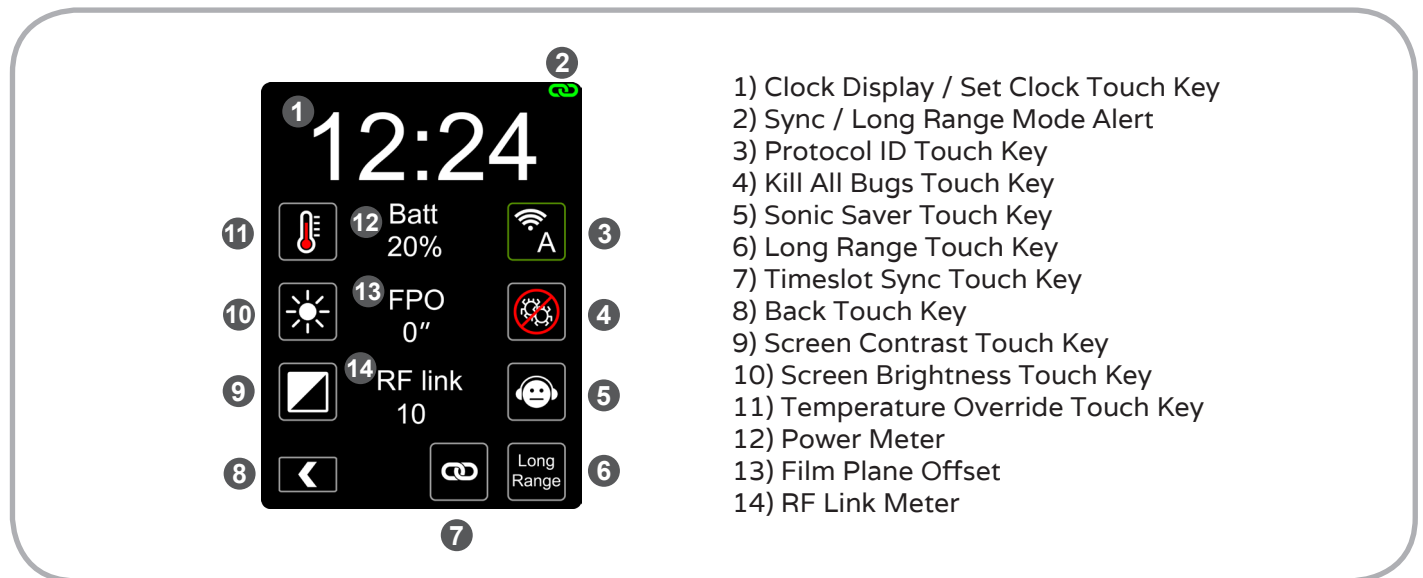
2
1
12:24
11
12 Batt
20%
A
3
10
13 FPO
0″
4
9
14 RF link
10
5
8
Long Range
6
7

1) Clock Display / Set Clock Touch Key
2) Sync / Long Range Mode Alert
3) Protocol ID Touch Key
4) Kill All Bugs Touch Key
5) Sonic Saver Touch Key
6) Long Range Touch Key
7) Timeslot Sync Touch Key
8) Back Touch Key
9) Screen Contrast Touch Key
10) Screen Brightness Touch Key
11) Temperature Override Touch Key
12) Power Meter
13) Film Plane Offset
14) RF Link Meter